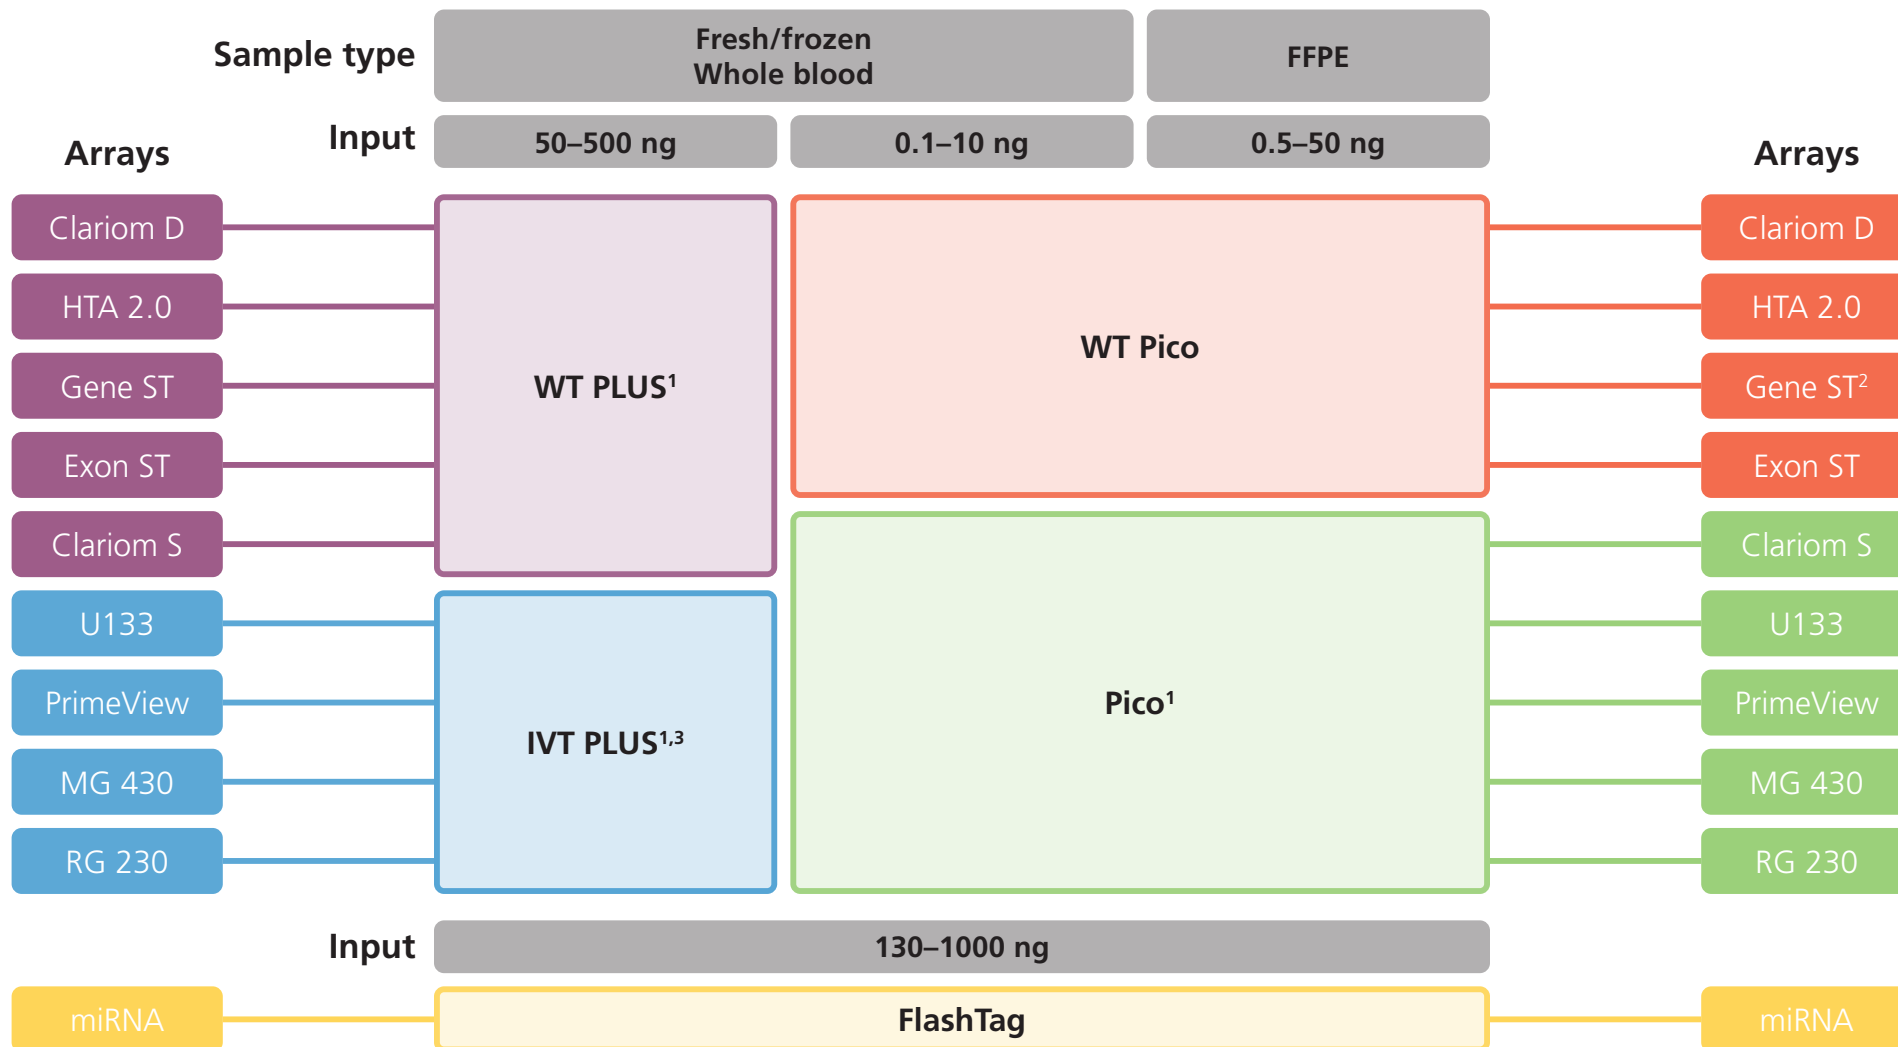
Sample type

Fresh/frozen
Whole blood

FFPE

Input

50–500 ng

0.1–10 ng

0.5–50 ng

Arrays

Arrays

Clariom D

HTA 2.0

Gene ST

Exon ST

Clariom S

U133

PrimeView

MG 430

RG 230

WT PLUS$^1$

IVT PLUS$^{1,3}$

WT Pico

Pico$^1$

Clariom D

HTA 2.0

Gene ST$^2$

Exon ST

Clariom S

U133

PrimeView

MG 430

RG 230

Input

130–1000 ng

miRNA

FlashTag

miRNA